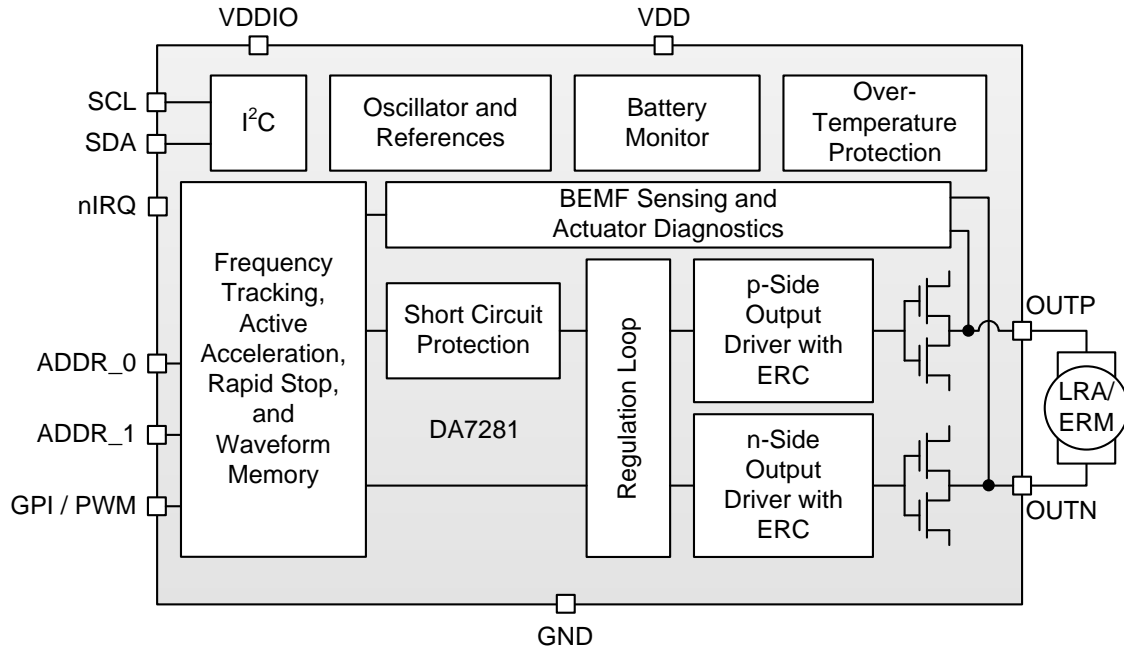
VDDIO

VDD

SCL

SDA

$I^2C$

Oscillator and References

Battery Monitor

Over-Temperature Protection

nIRQ

BEMF Sensing and Actuator Diagnostics

Frequency Tracking, Active Acceleration, Rapid Stop, and Waveform Memory

Short Circuit Protection

Regulation Loop

p-Side Output Driver with ERC

OUTP

ADDR_0

LRA/ ERM

ADDR_1

DA7281

n-Side Output Driver with ERC

GPI / PWM

OUTN

GND